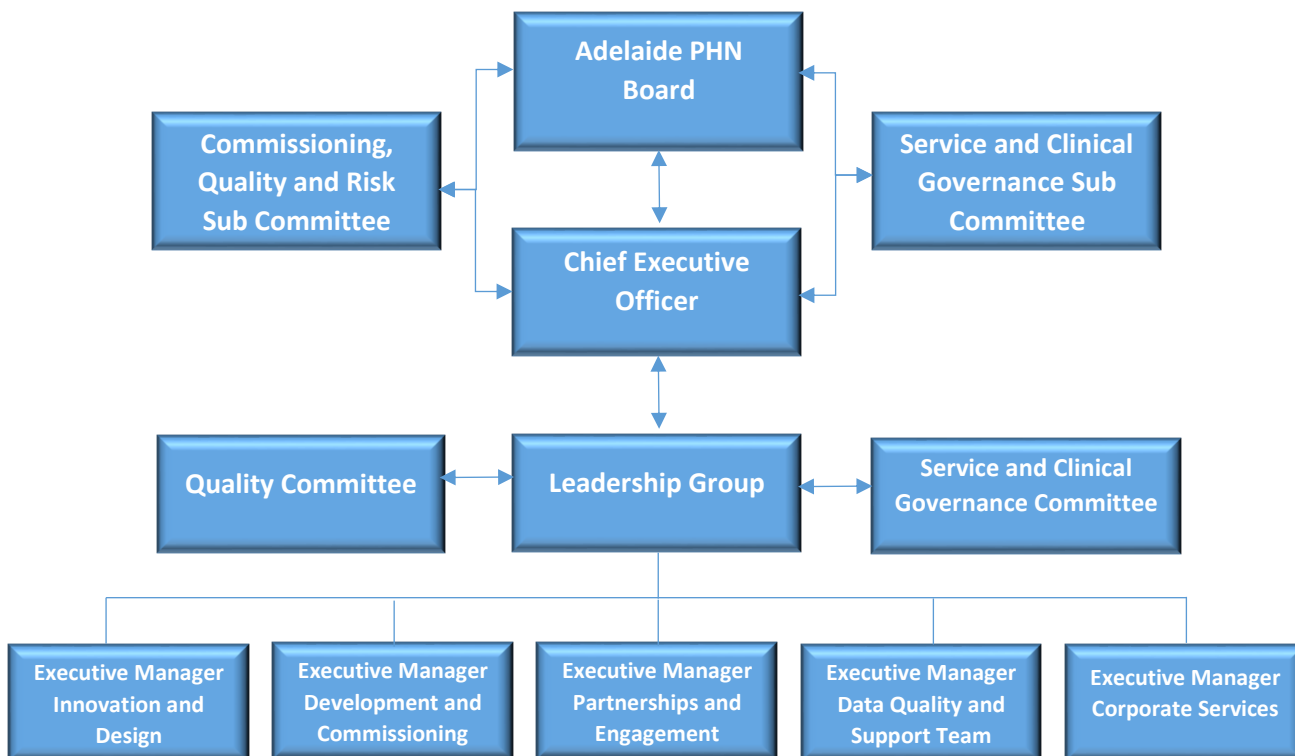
Adelaide PHN Board

Commissioning, Quality and Risk Sub Committee

Service and Clinical Governance Sub Committee

Chief Executive Officer

Quality Committee

Leadership Group

Service and Clinical Governance Committee

Executive Manager Innovation and Design

Executive Manager Development and Commissioning

Executive Manager Partnerships and Engagement

Executive Manager Data Quality and Support Team

Executive Manager Corporate Services